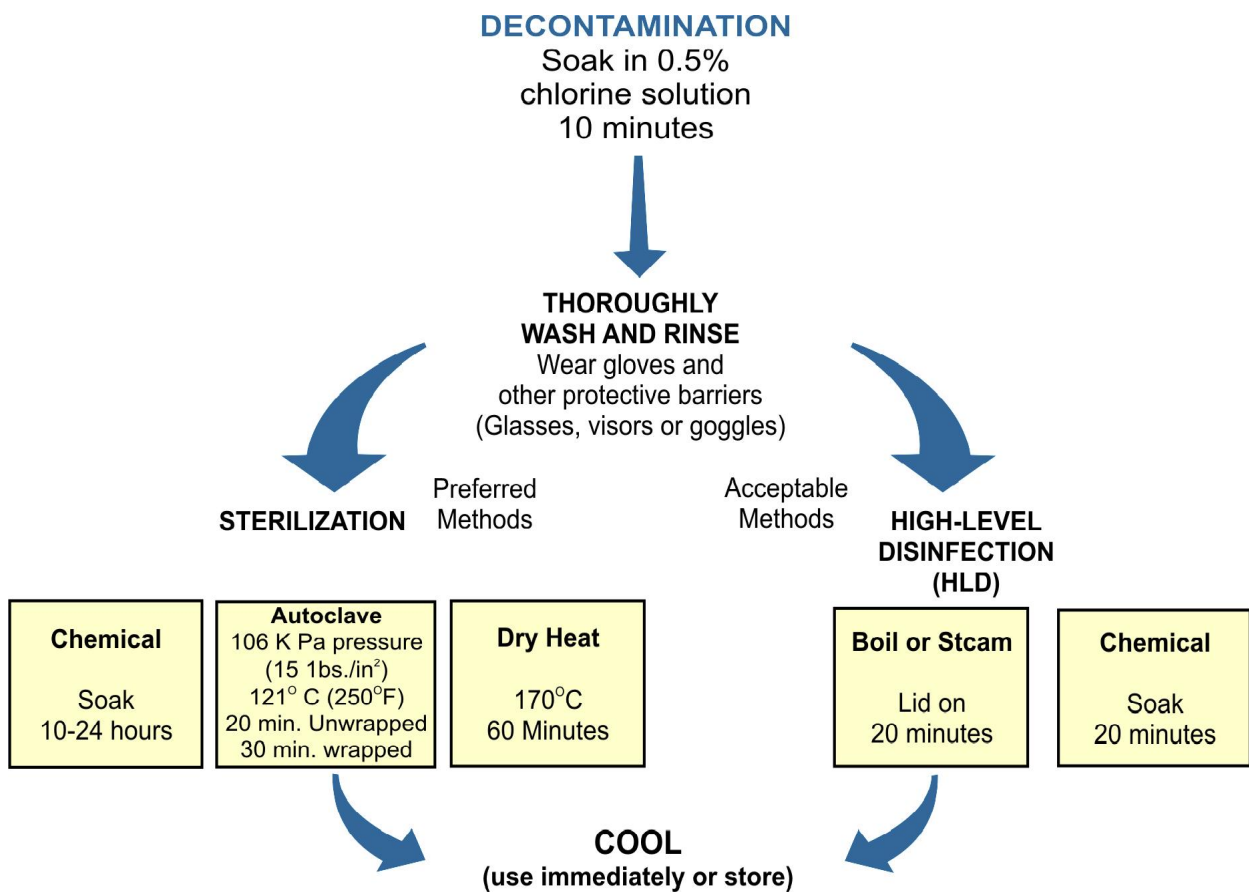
DECONTAMINATION
Soak in 0.5% chlorine solution 10 minutes

THOROUGHLY WASH AND RINSE
Wear gloves and other protective barriers (Glasses, visors or goggles)

STERILIZATION

Preferred Methods

Acceptable Methods

HIGH-LEVEL DISINFECTION (HLD)

Chemical

Soak 10-24 hours

Autoclave
106 K Pa pressure (15 1bs./in$^2$) 121$^O$ C (250$^O$F) 20 min. Unwrapped 30 min. wrapped

Dry Heat

170$^O$C 60 Minutes

Boil or Stcam

Lid on 20 minutes

Chemical

Soak 20 minutes

COOL
(use immediately or store)